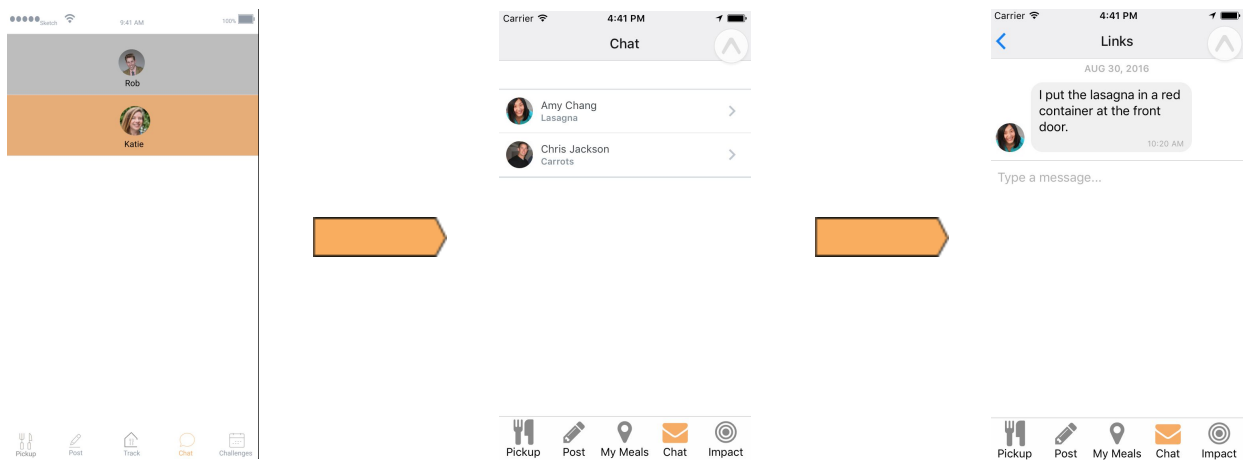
●●●●● Sketch 9:41 AM 100%

Rob

Katie

Pickup Post Track Chat Challenges

Carrier 4:41 PM

Chat

Amy Chang
Lasagna

Chris Jackson
Carrots

Pickup Post My Meals Chat Impact

Carrier 4:41 PM

Links

AUG 30, 2016

I put the lasagna in a red container at the front door.

10:20 AM

Type a message...

Pickup Post My Meals Chat Impact